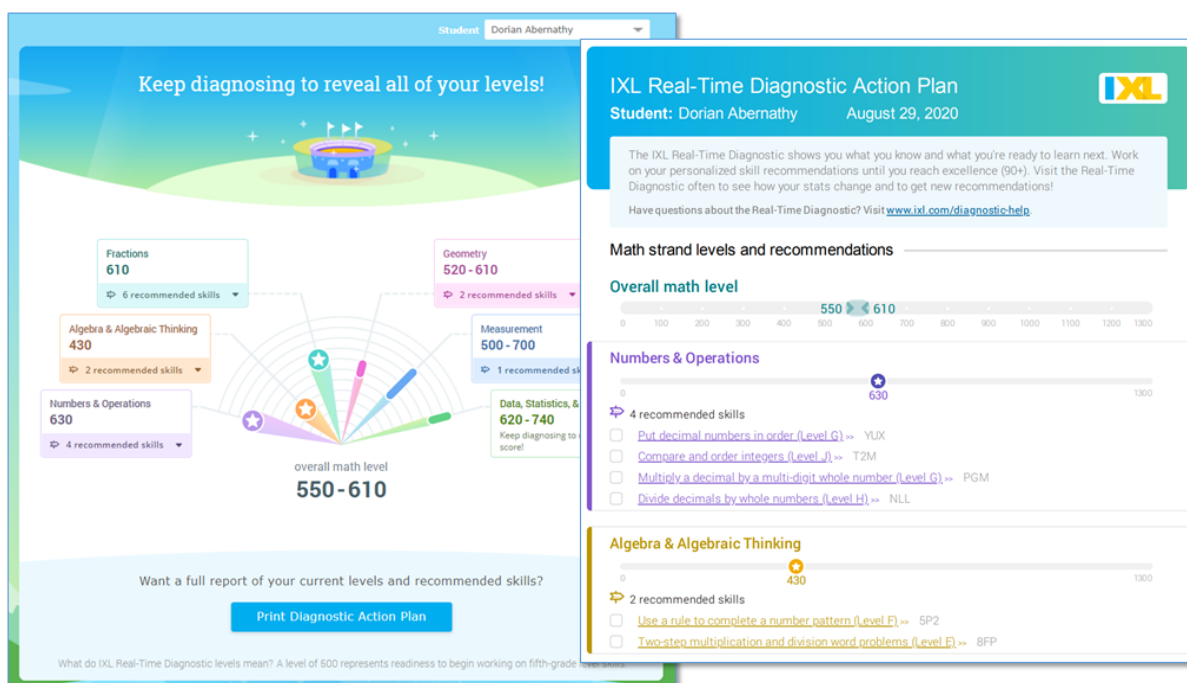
Student Dorian Abernathy

Keep diagnosing to reveal all of your levels!

Fractions
610
6 recommended skills

Geometry
520 - 610
2 recommended skills

Algebra & Algebraic Thinking
430
2 recommended skills

Measurement
500 - 700
1 recommended sk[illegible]

Numbers & Operations
630
4 recommended skills

Data, Statistics, & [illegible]
620 - 740
Keep diagnosing to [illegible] score!

overall math level
550 - 610

Want a full report of your current levels and recommended skills?

Print Diagnostic Action Plan

What do IXL Real-Time Diagnostic levels mean? A level of 500 represents readiness to begin working on fifth-grade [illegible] skills.

IXL Real-Time Diagnostic Action Plan
Student: Dorian Abernathy August 29, 2020

IXL

The IXL Real-Time Diagnostic shows you what you know and what you're ready to learn next. Work on your personalized skill recommendations until you reach excellence (90+). Visit the Real-Time Diagnostic often to see how your stats change and to get new recommendations!

Have questions about the Real-Time Diagnostic? Visit www.ixl.com/diagnostic-help.

Math strand levels and recommendations

Overall math level
550 610
0 100 200 300 400 500 600 700 800 900 1000 1100 1200 1300

Numbers & Operations
630
0 1300
4 recommended skills
Put decimal numbers in order (Level G) >> YUX
Compare and order integers (Level J) >> T2M
Multiply a decimal by a multi-digit whole number (Level G) >> PGM
Divide decimals by whole numbers (Level H) >> NLL

Algebra & Algebraic Thinking
430
0 1300
2 recommended skills
Use a rule to complete a number pattern (Level F) >> 5P2
Two-step multiplication and division word problems (Level E) >> 8FP